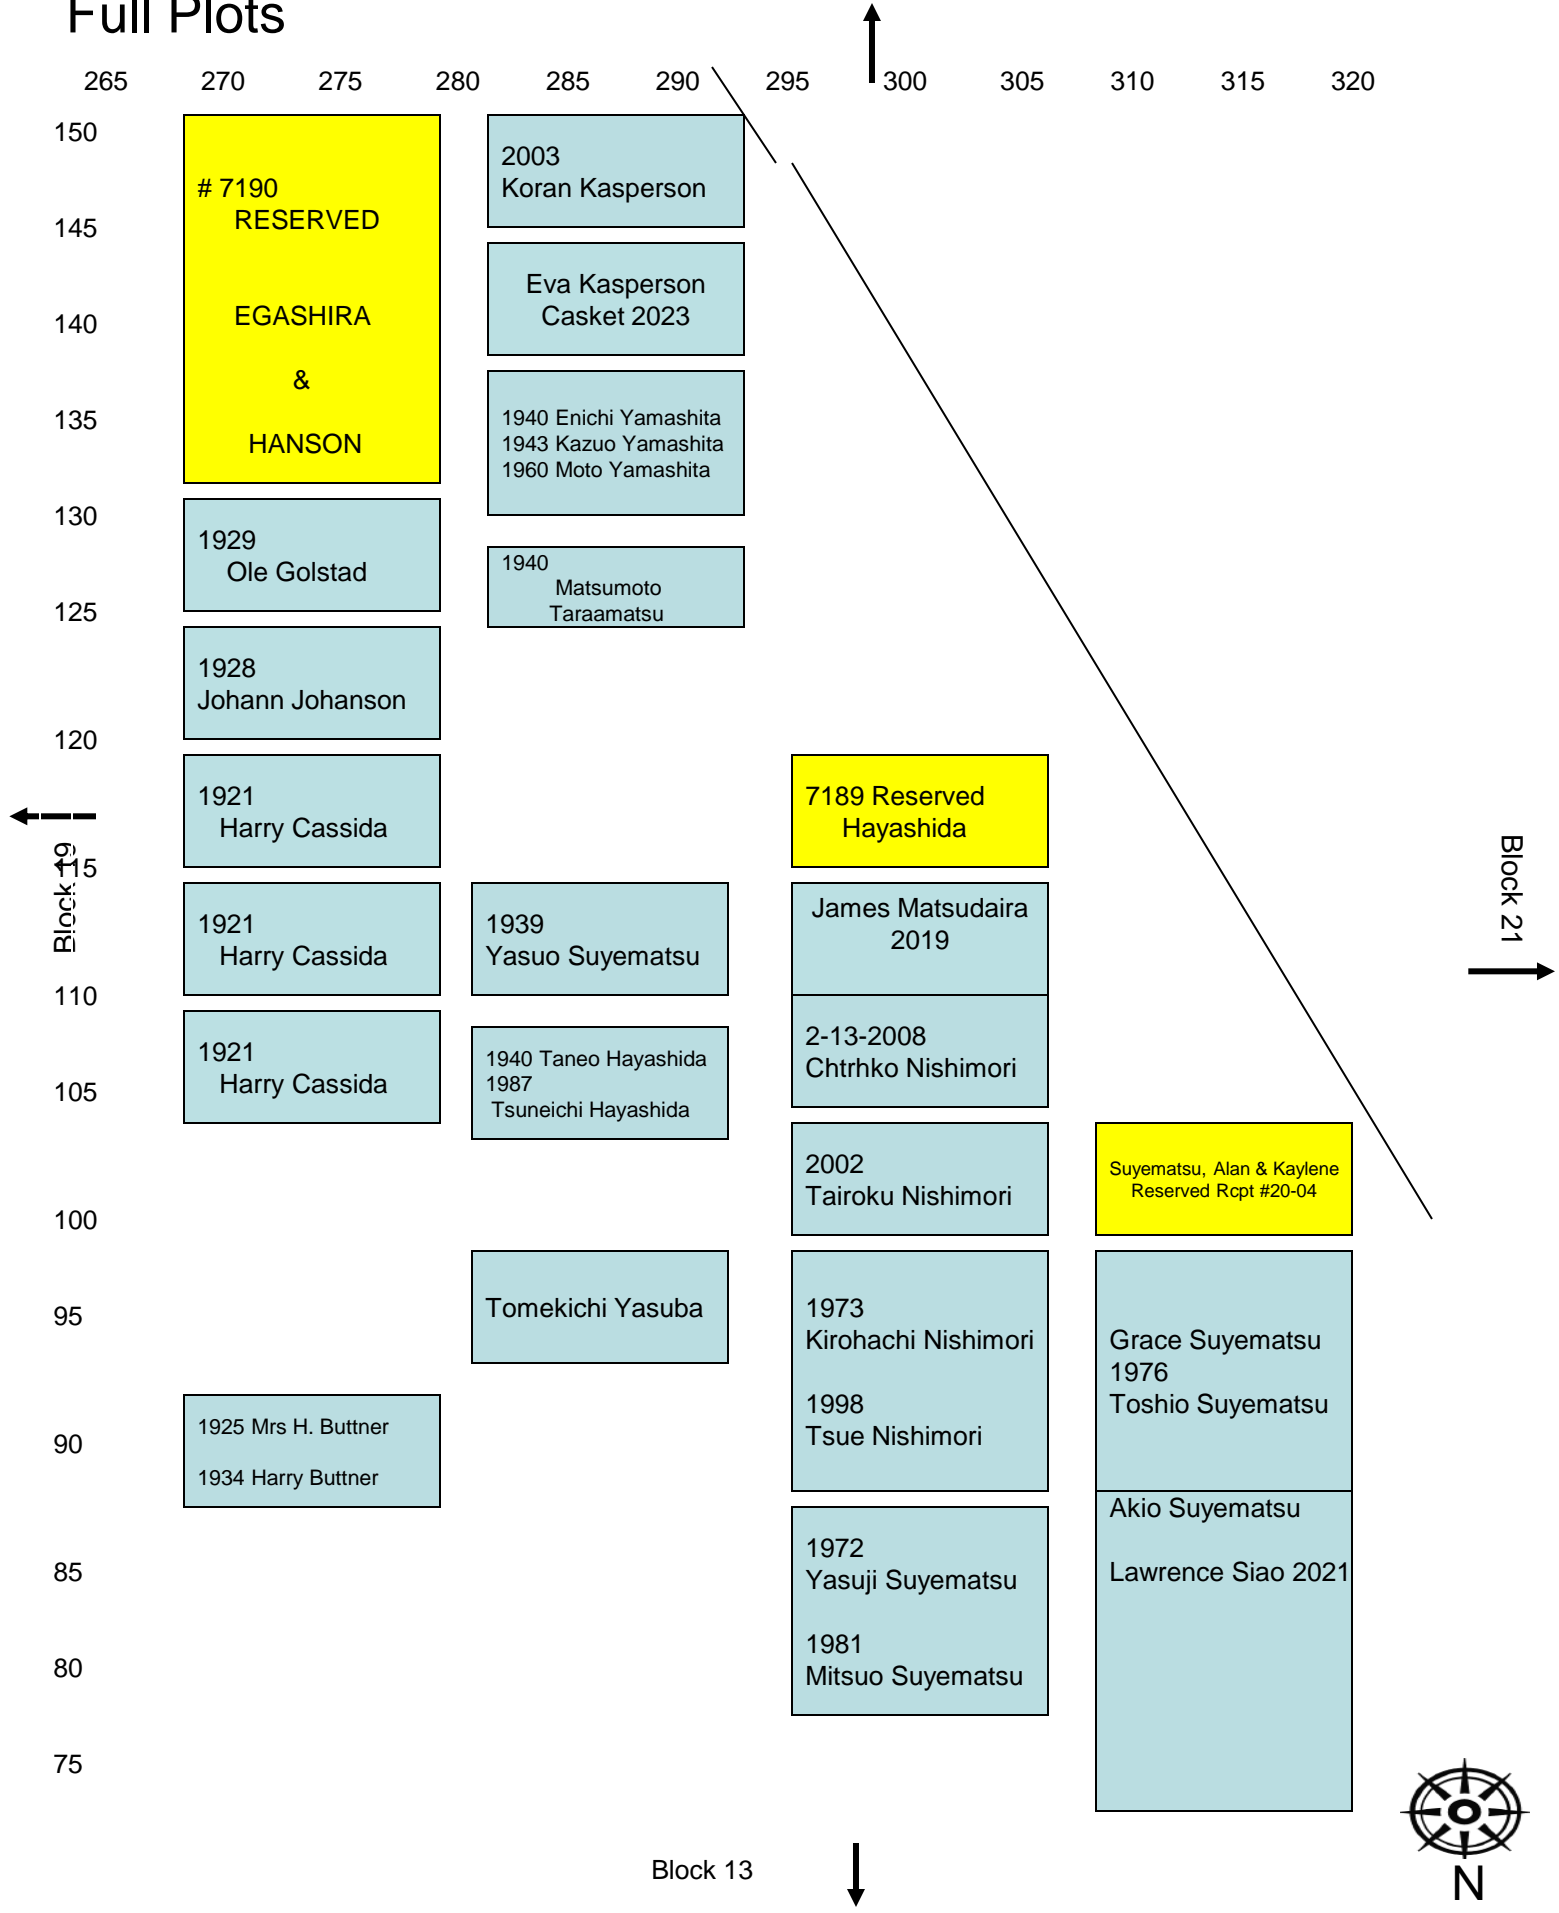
Full Plots

265 270 275 280 285 290 295 300 305 310 315 320

150
145
140
135
130
125
120
115
110
105
100
95
90
85
80
75

# 7190
RESERVED

EGASHIRA

&

HANSON

2003
Koran Kasperson

Eva Kasperson
Casket 2023

1940 Enichi Yamashita
1943 Kazuo Yamashita
1960 Moto Yamashita

1929
Ole Golstad

1940
Matsumoto
Taraamatsu

1928
Johann Johanson

1921
Harry Cassida

7189 Reserved
Hayashida

Block 19

Block 21

1921
Harry Cassida

1939
Yasuo Suyematsu

James Matsudaira
2019

1921
Harry Cassida

1940 Taneo Hayashida
1987
Tsuneichi Hayashida

2-13-2008
Chtrhko Nishimori

2002
Tairoku Nishimori

Suyematsu, Alan & Kaylene
Reserved Rcpt #20-04

Tomekichi Yasuba

1973
Kirohachi Nishimori

1998
Tsue Nishimori

Grace Suyematsu
1976
Toshio Suyematsu

1925 Mrs H. Buttner

1934 Harry Buttner

Akio Suyematsu

Lawrence Siao 2021

1972
Yasuji Suyematsu

1981
Mitsuo Suyematsu

Block 13

N